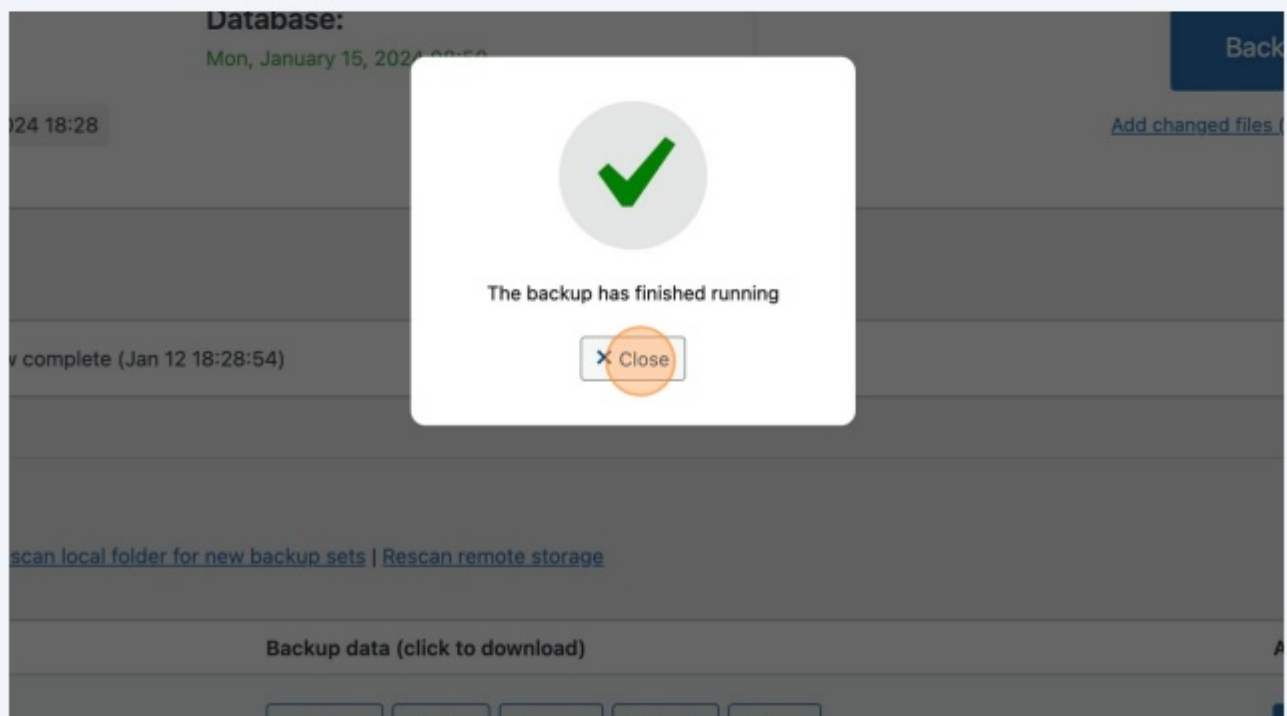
Database:
Mon, January 15, 2024 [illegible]

024 18:28

Back

Add changed files (

The backup has finished running

× Close

v complete (Jan 12 18:28:54)

scan local folder for new backup sets | Rescan remote storage

Backup data (click to download)

A